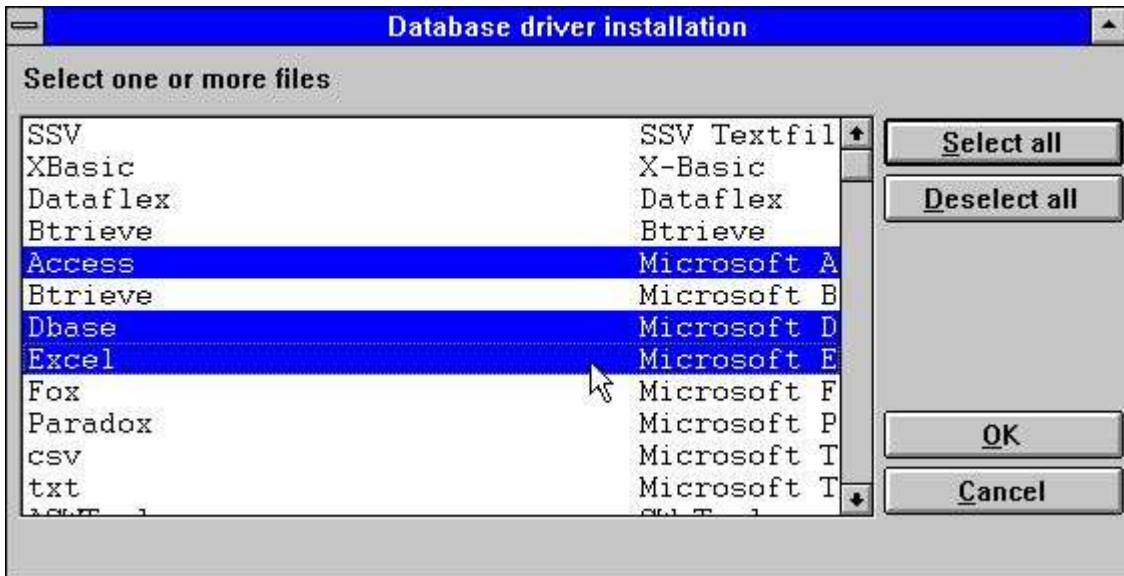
Database driver installation

Select one or more files

| | |
|---|---|
| SSV | SSV Textfil |
| XBasic | X-Basic |
| Dataflex | Dataflex |
| Btrieve | Btrieve |
| Access | Microsoft A |
| Btrieve | Microsoft B |
| Dbase | Microsoft D |
| Excel | Microsoft E |
| Fox | Microsoft F |
| Paradox | Microsoft P |
| csv | Microsoft T |
| txt | Microsoft T |
| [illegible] | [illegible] |

Select all

Deselect all

OK

Cancel